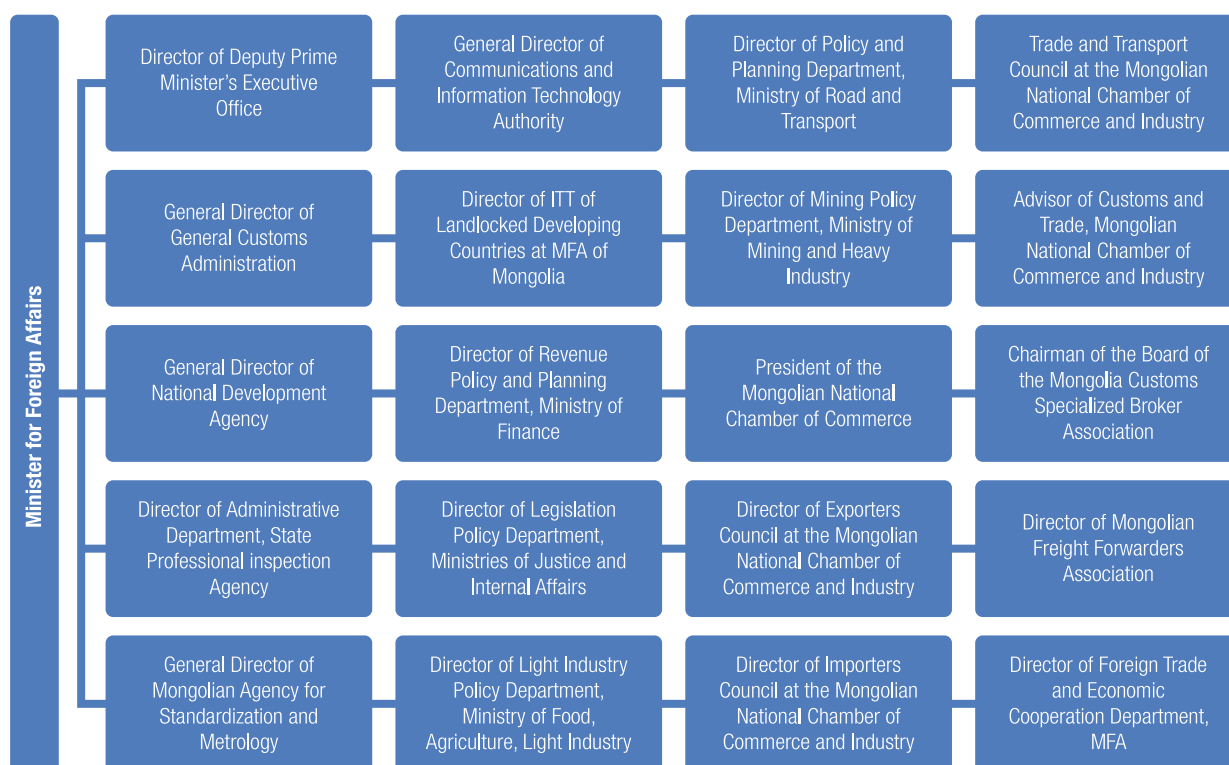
Minister for Foreign Affairs

Director of Deputy Prime Minister's Executive Office

General Director of Communications and Information Technology Authority

Director of Policy and Planning Department, Ministry of Road and Transport

Trade and Transport Council at the Mongolian National Chamber of Commerce and Industry

General Director of General Customs Administration

Director of ITT of Landlocked Developing Countries at MFA of Mongolia

Director of Mining Policy Department, Ministry of Mining and Heavy Industry

Advisor of Customs and Trade, Mongolian National Chamber of Commerce and Industry

General Director of National Development Agency

Director of Revenue Policy and Planning Department, Ministry of Finance

President of the Mongolian National Chamber of Commerce

Chairman of the Board of the Mongolia Customs Specialized Broker Association

Director of Administrative Department, State Professional inspection Agency

Director of Legislation Policy Department, Ministries of Justice and Internal Affairs

Director of Exporters Council at the Mongolian National Chamber of Commerce and Industry

Director of Mongolian Freight Forwarders Association

General Director of Mongolian Agency for Standardization and Metrology

Director of Light Industry Policy Department, Ministry of Food, Agriculture, Light Industry

Director of Importers Council at the Mongolian National Chamber of Commerce and Industry

Director of Foreign Trade and Economic Cooperation Department, MFA